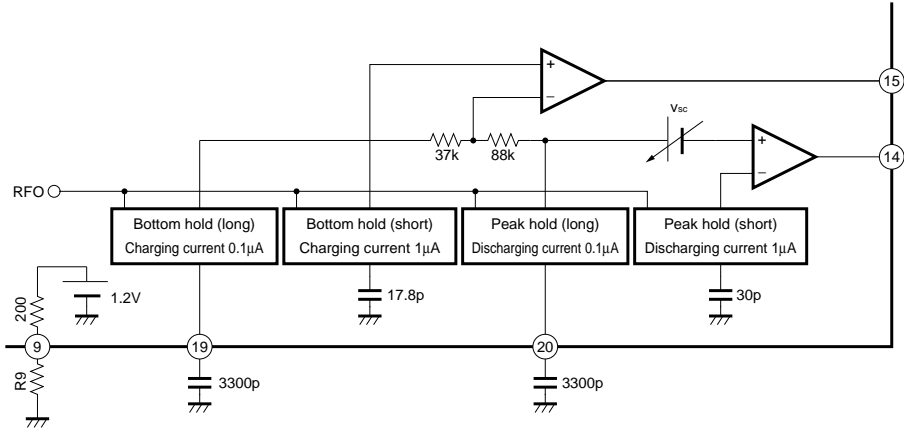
+
–
15
VSC
37k
88k
+
–
14
RFO
Bottom hold (long)
Charging current 0.1μA
Bottom hold (short)
Charging current 1μA
Peak hold (long)
Discharging current 0.1μA
Peak hold (short)
Discharging current 1μA
200
1.2V
17.8p
30p
9
19
20
R9
3300p
3300p